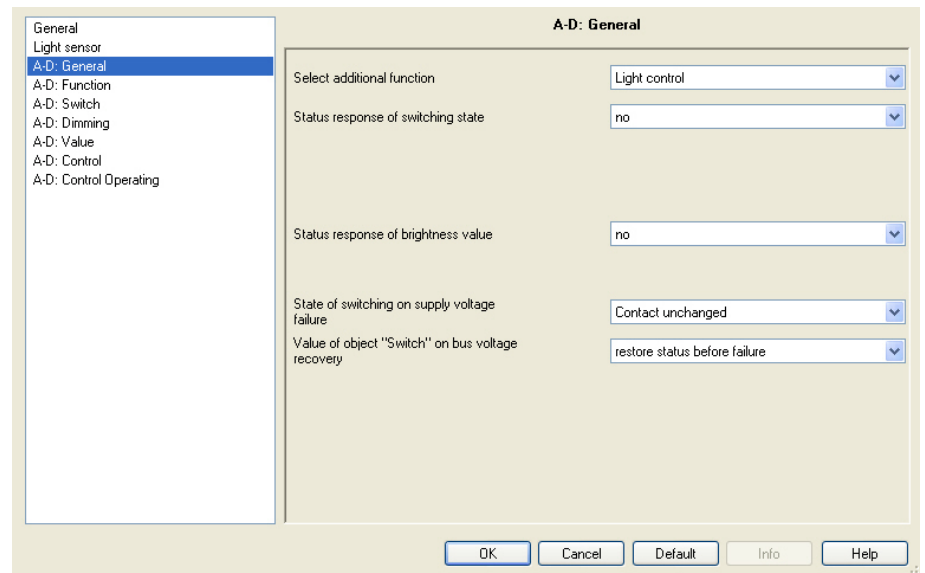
General
Light sensor
A-D: General
A-D: Function
A-D: Switch
A-D: Dimming
A-D: Value
A-D: Control
A-D: Control Operating

A-D: General

Select additional function
Light control

Status response of switching state
no

Status response of brightness value
no

State of switching on supply voltage failure
Contact unchanged

Value of object "Switch" on bus voltage recovery
restore status before failure

OK
Cancel
Default
Info
Help